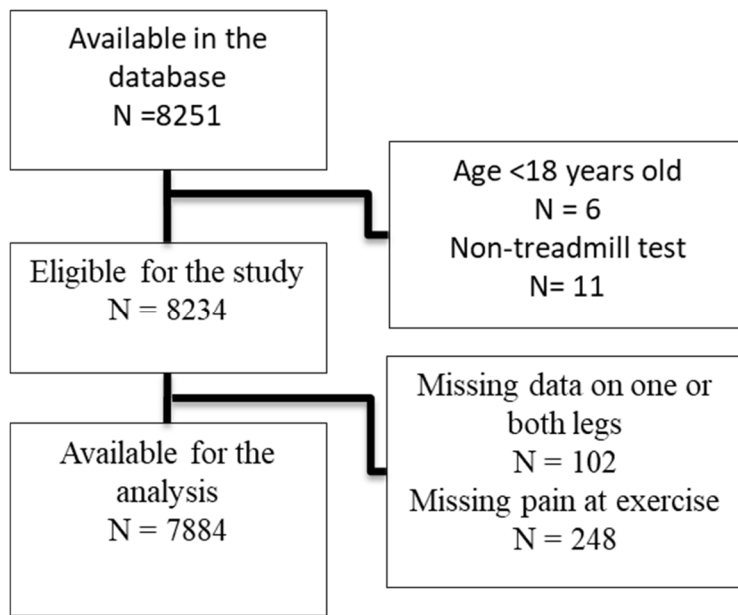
Available in the database
N =8251

Age <18 years old
N = 6
Non-treadmill test
N= 11

Eligible for the study
N = 8234

Missing data on one or both legs
N = 102
Missing pain at exercise
N = 248

Available for the analysis
N = 7884